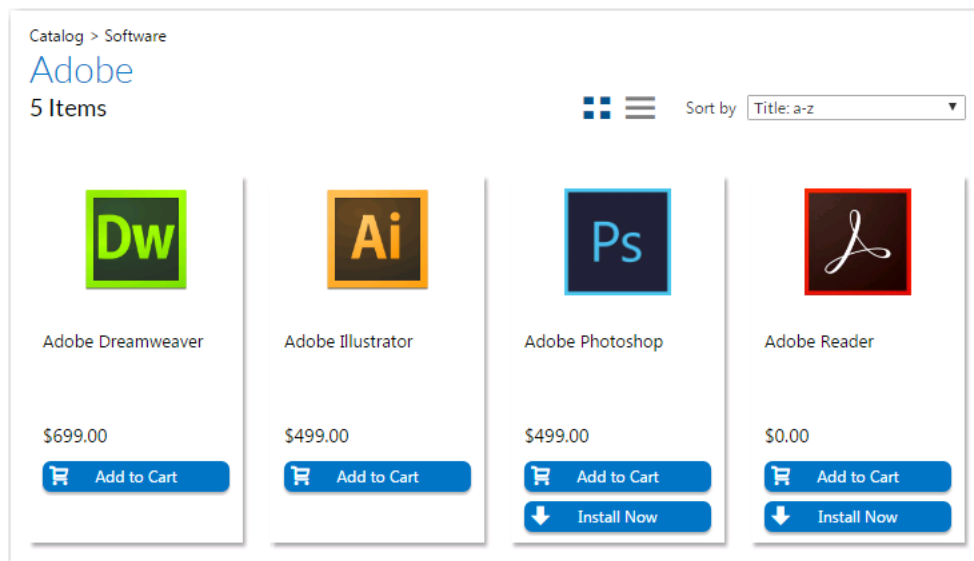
Catalog > Software

Adobe

5 Items

Sort by Title: a-z

Dw

Adobe Dreamweaver

$699.00

Add to Cart

Ai

Adobe Illustrator

$499.00

Add to Cart

Ps

Adobe Photoshop

$499.00

Add to Cart

Install Now

Adobe Reader

$0.00

Add to Cart

Install Now